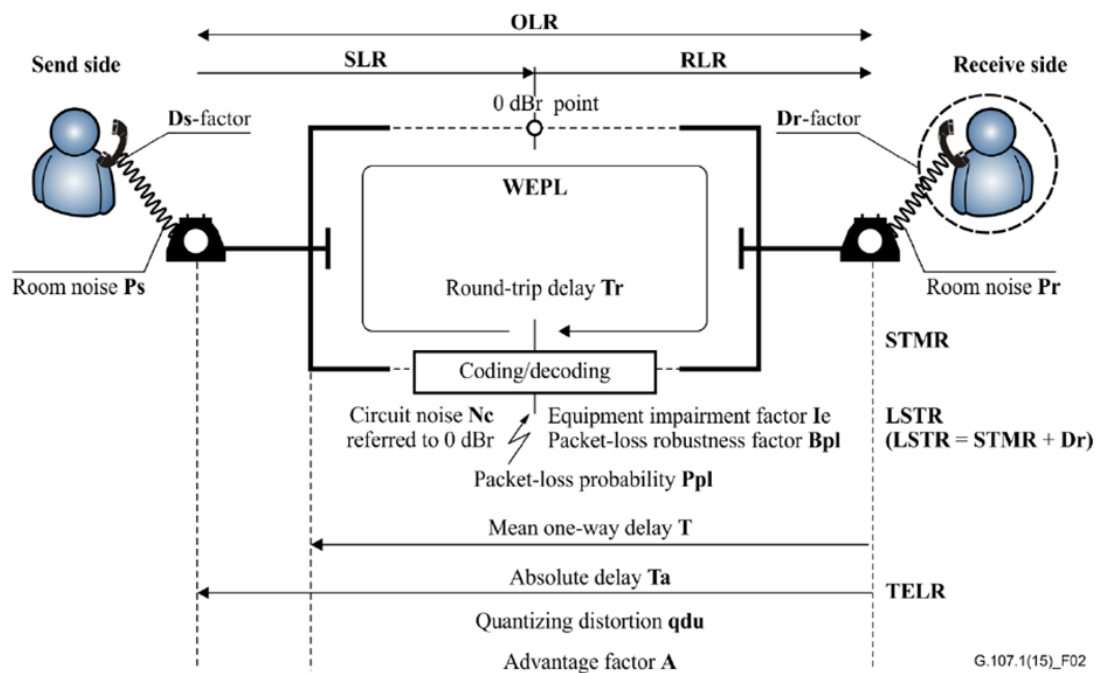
OLR

Send side

SLR

RLR

Receive side

0 dBr point

Ds-factor

Dr-factor

WEPL

Round-trip delay Tr

Room noise Ps

Room noise Pr

STMR

Coding/decoding

Circuit noise Nc referred to 0 dBr

Equipment impairment factor Ie
Packet-loss robustness factor Bpl

LSTR
(LSTR = STMR + Dr)

Packet-loss probability Ppl

Mean one-way delay T

Absolute delay Ta

TELR

Quantizing distortion qdu

Advantage factor A

G.107.1(15)_F02